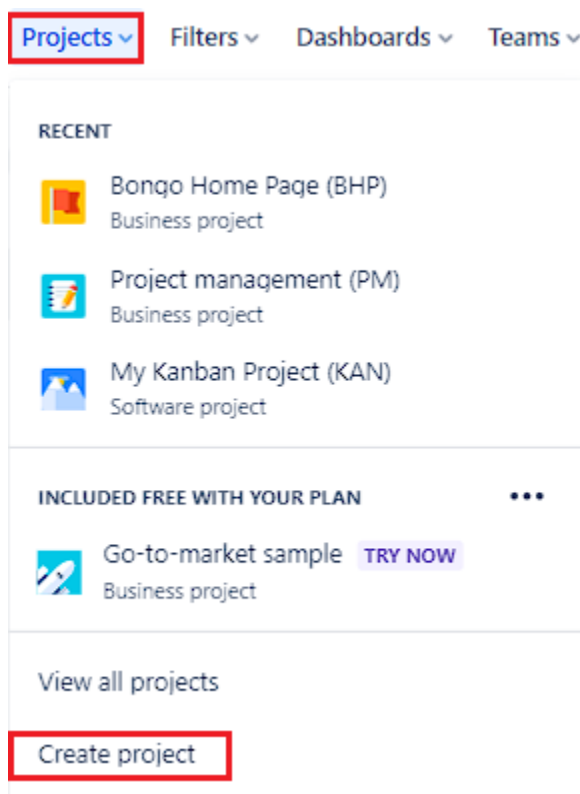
Projects Filters Dashboards Teams

RECENT

Bongo Home Page (BHP)
Business project

Project management (PM)
Business project

My Kanban Project (KAN)
Software project

INCLUDED FREE WITH YOUR PLAN •••

Go-to-market sample TRY NOW
Business project

View all projects

Create project